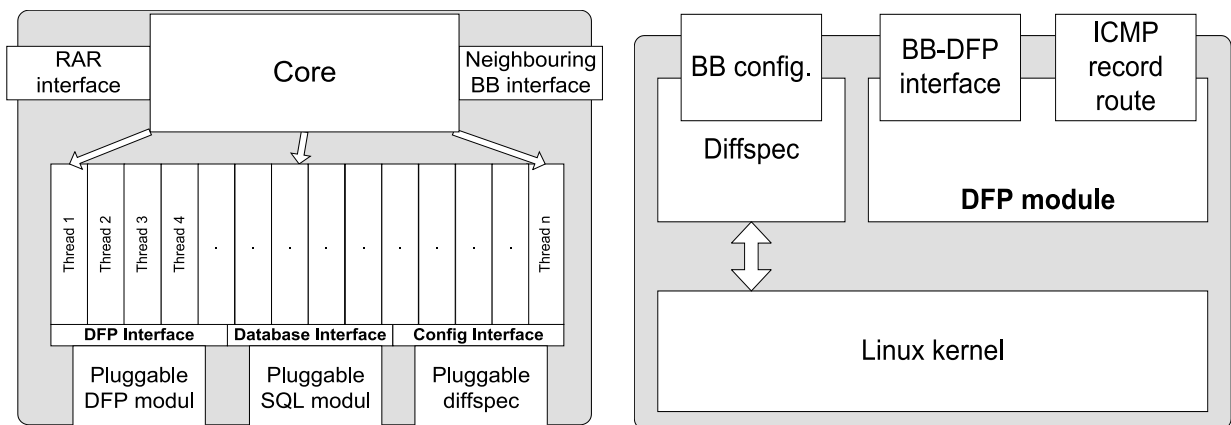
RAR interface

Core

Neighbouring BB interface

Thread 1 | Thread 2 | Thread 3 | Thread 4 | . | . | . | . | . | . | . | . | . | Thread n

DFP Interface | Database Interface | Config Interface

Pluggable DFP modul

Pluggable SQL modul

Pluggable diffspec

BB config.

Diffspec

BB-DFP interface

ICMP record route

DFP module

Linux kernel